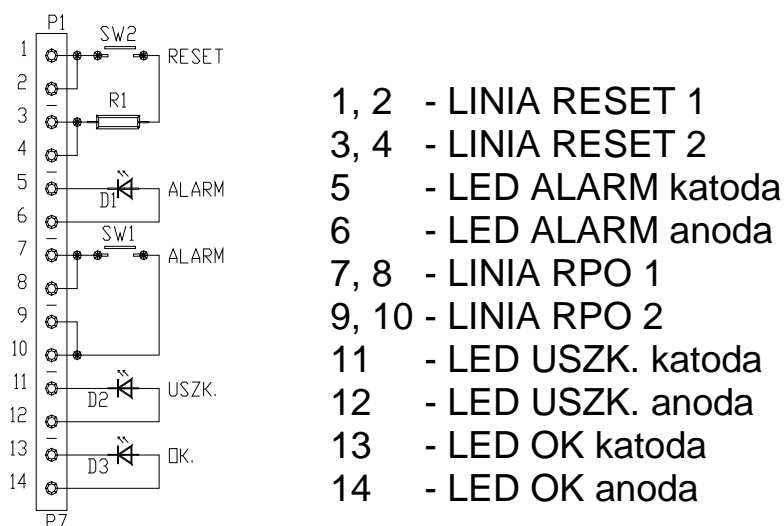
P1
1
2
3
4
5
6
7
8
9
10
11
12
13
14
P7

SW2
RESET
R1
D1
ALARM
SW1
ALARM
D2
USZK.
D3
OK.

1, 2 - LINIA RESET 1
3, 4 - LINIA RESET 2
5 - LED ALARM katoda
6 - LED ALARM anoda
7, 8 - LINIA RPO 1
9, 10 - LINIA RPO 2
11 - LED USZK. katoda
12 - LED USZK. anoda
13 - LED OK katoda
14 - LED OK anoda